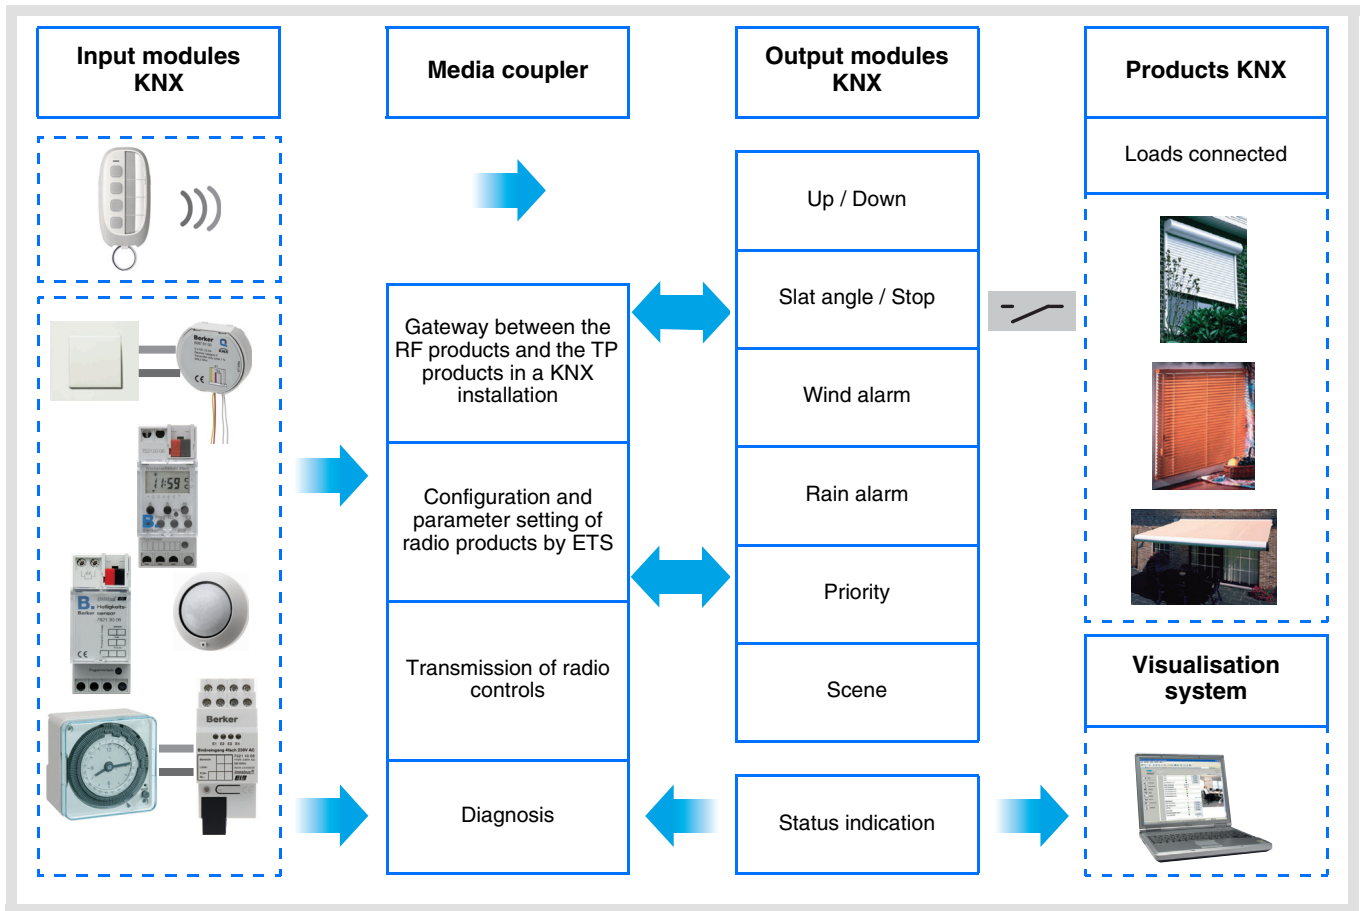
Input modules KNX

Media coupler

Output modules KNX

Products KNX

Loads connected

Up / Down

Slat angle / Stop

Wind alarm

Rain alarm

Priority

Scene

Gateway between the RF products and the TP products in a KNX installation

Configuration and parameter setting of radio products by ETS

Transmission of radio controls

Diagnosis

Status indication

Visualisation system

Berker

11:59

Berker